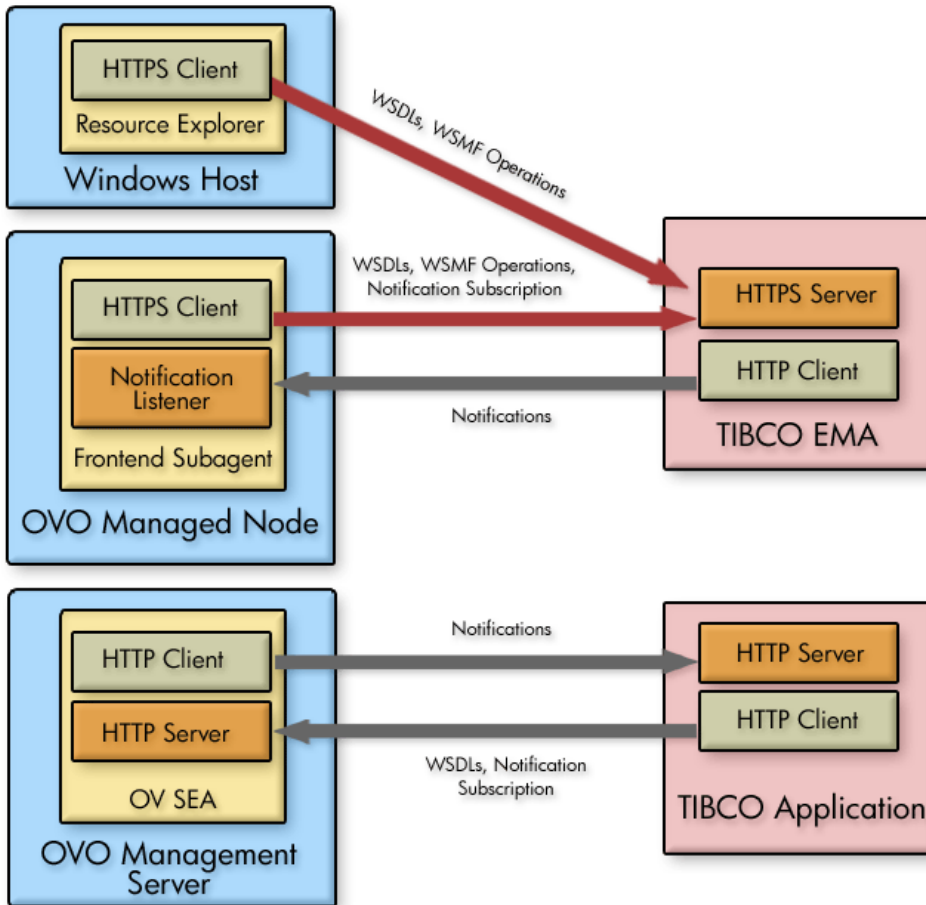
HTTPS Client

Resource Explorer

Windows Host

WSDLs, WSMF Operations

HTTPS Client

Notification Listener

Frontend Subagent

OVO Managed Node

WSDLs, WSMF Operations, Notification Subscription

Notifications

HTTPS Server

HTTP Client

TIBCO EMA

HTTP Client

HTTP Server

OV SEA

OVO Management Server

Notifications

WSDLs, Notification Subscription

HTTP Server

HTTP Client

TIBCO Application